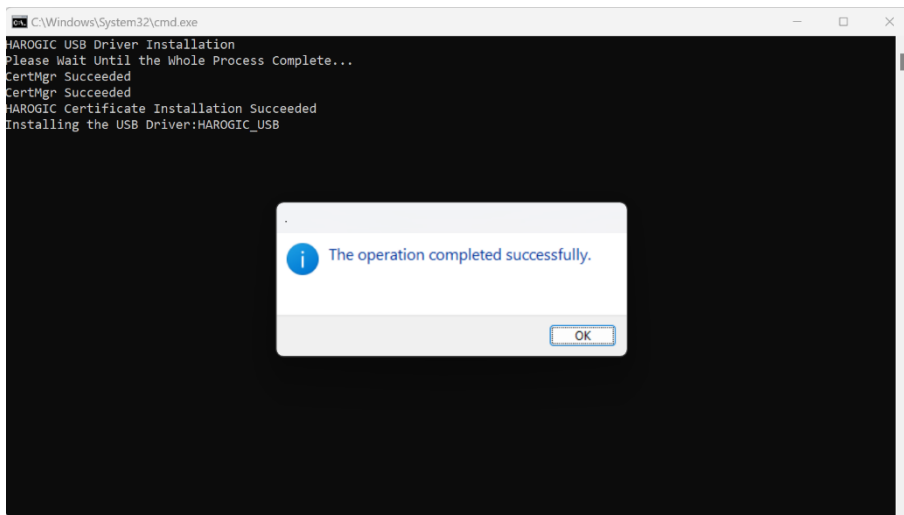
C:\Windows\System32\cmd.exe

HAROGIC USB Driver Installation
Please Wait Until the Whole Process Complete...
CertMgr Succeeded
CertMgr Succeeded
HAROGIC Certificate Installation Succeeded
Installing the USB Driver:HAROGIC_USB

.

The operation completed successfully.

OK